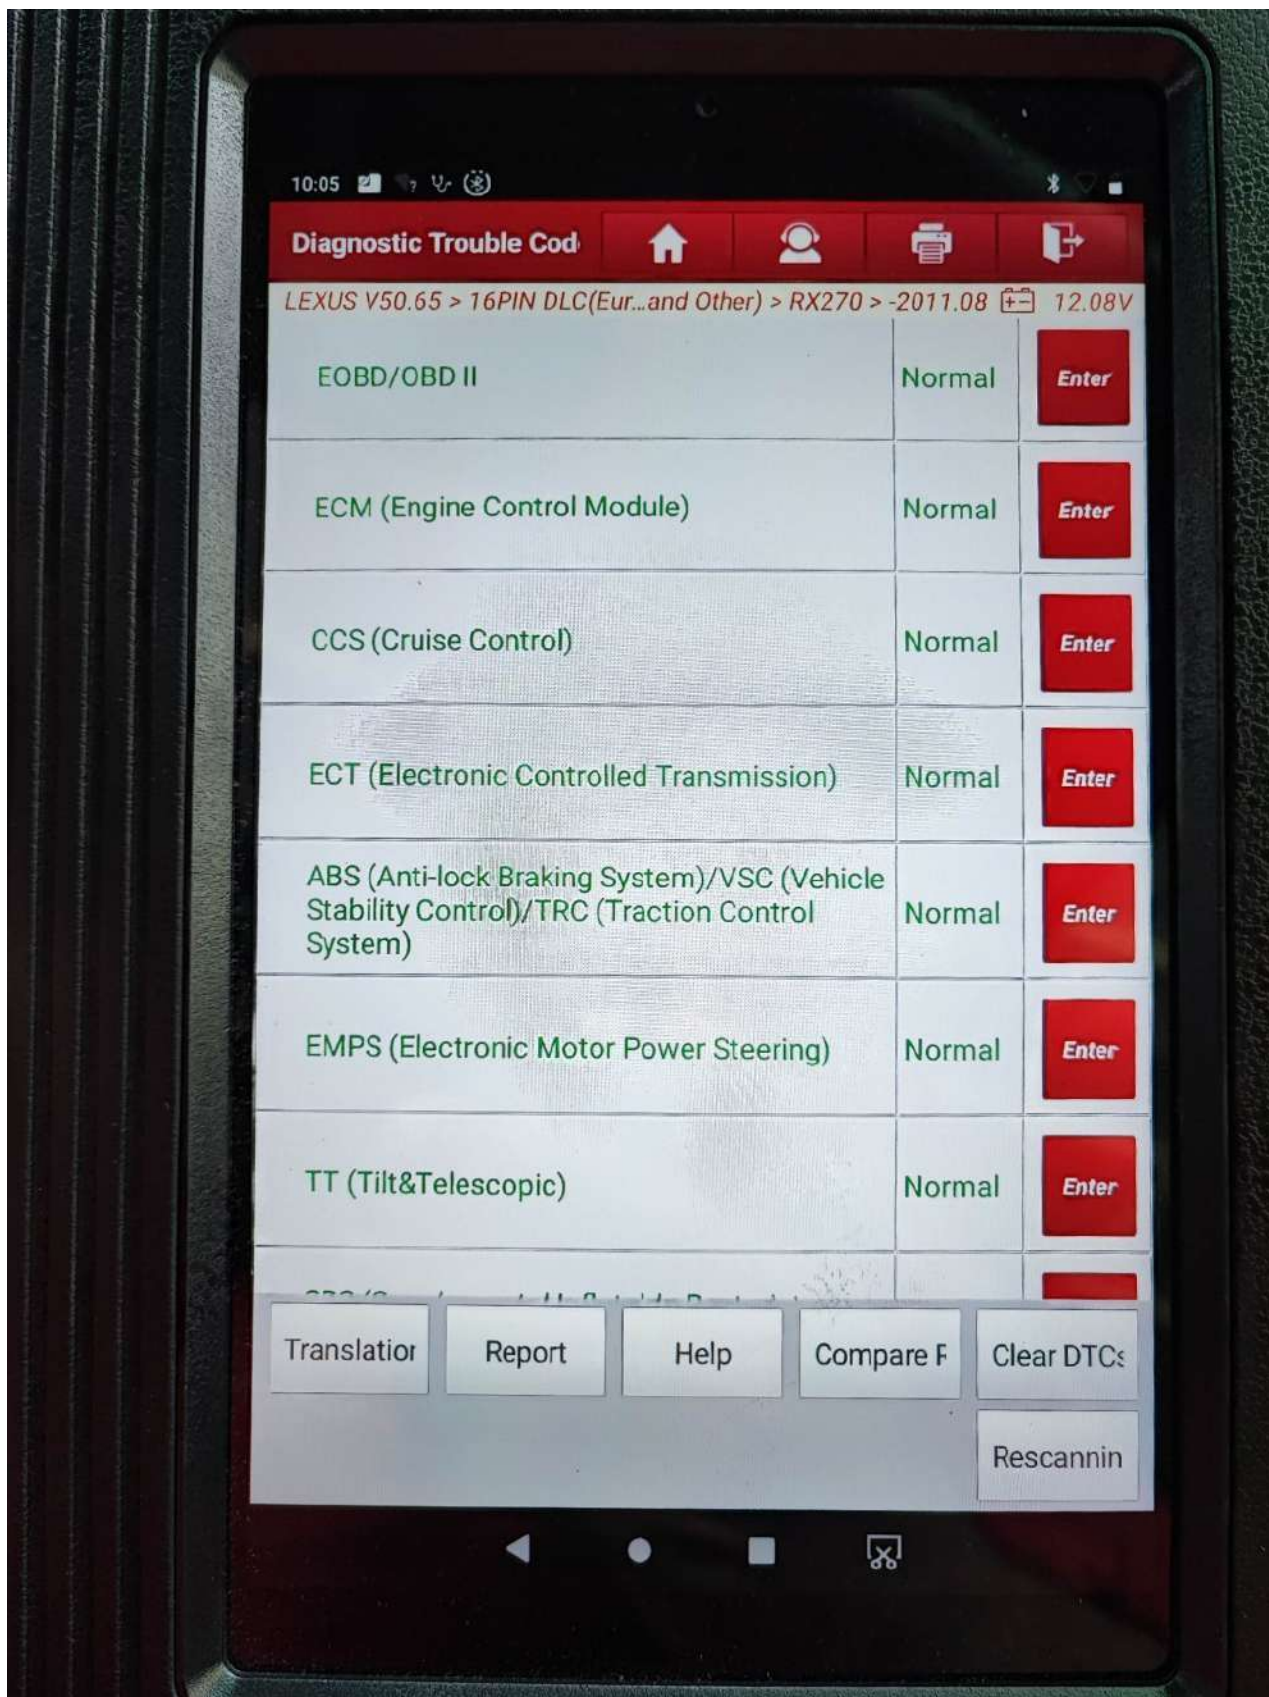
10:05

Diagnostic Trouble Cod

LEXUS V50.65 > 16PIN DLC(Eur...and Other) > RX270 > -2011.08 12.08V

| | | |
|---|---|---|
| EOBD/OBD II | Normal | Enter |
| ECM (Engine Control Module) | Normal | Enter |
| CCS (Cruise Control) | Normal | Enter |
| ECT (Electronic Controlled Transmission) | Normal | Enter |
| ABS (Anti-lock Braking System)/VSC (Vehicle Stability Control)/TRC (Traction Control System) | Normal | Enter |
| EMPS (Electronic Motor Power Steering) | Normal | Enter |
| TT (Tilt&Telescopic) | Normal | Enter |
| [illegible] | | |

Translatior Report Help Compare F Clear DTCs

Rescannin